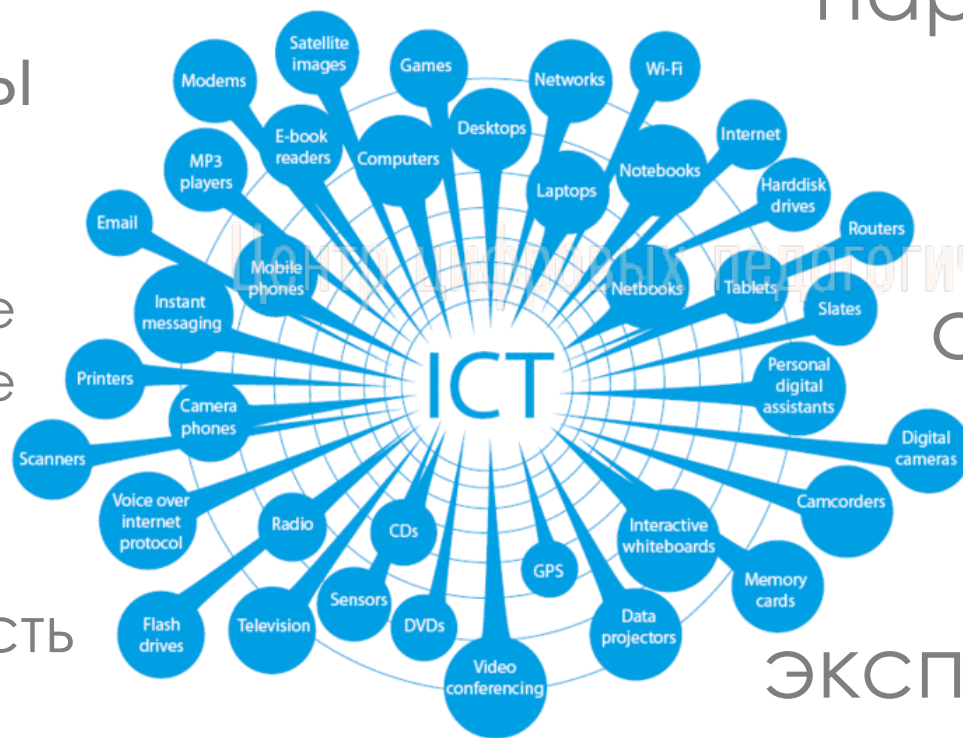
пар
ы
е
е
сть
с
эксп

Центр цифровых педагогич

ICT

Satellite images
Games
Modems
Networks
Wi-Fi
E-book readers
Desktops
Computers
Internet
MP3 players
Notebooks
Laptops
Harddisk drives
Email
Routers
Mobile phones
Netbooks
Tablets
Instant messaging
Slates
Personal digital assistants
Printers
Camera phones
Digital cameras
Scanners
Voice over internet protocol
Camcorders
Radio
CDs
Interactive whiteboards
GPS
Memory cards
Sensors
Flash drives
Television
DVDs
Data projectors
Video conferencing